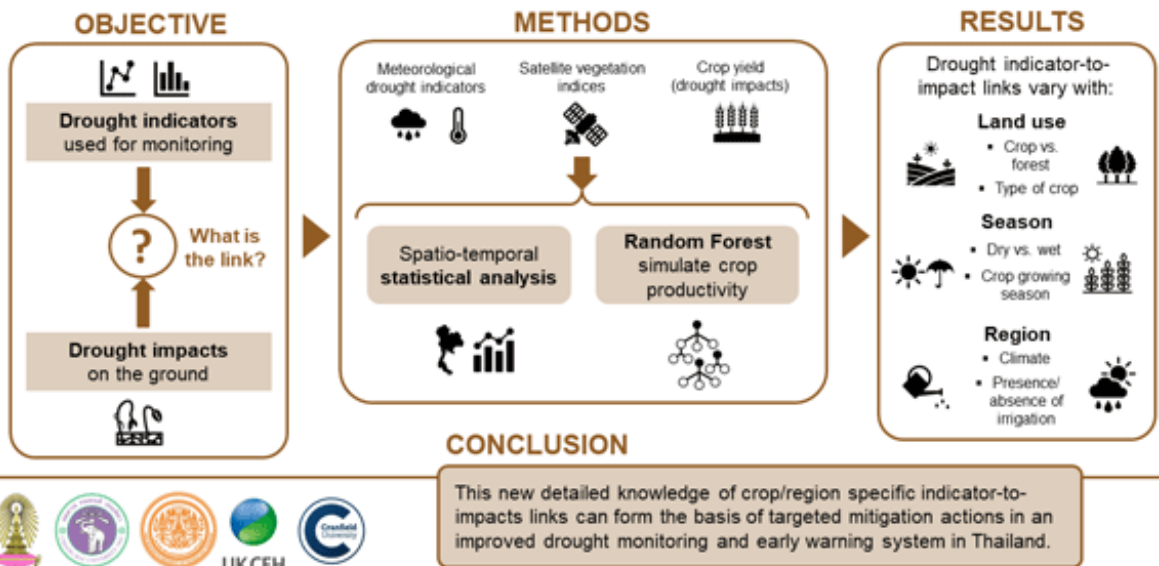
OBJECTIVE

Drought indicators used for monitoring

?

What is the link?

Drought impacts on the ground

METHODS

Meteorological drought indicators

Satellite vegetation indices

Crop yield (drought impacts)

Spatio-temporal statistical analysis

Random Forest simulate crop productivity

RESULTS

Drought indicator-to-impact links vary with:

Land use
• Crop vs. forest
• Type of crop

Season
• Dry vs. wet
• Crop growing season

Region
• Climate
• Presence/ absence of irrigation

CONCLUSION

This new detailed knowledge of crop/region specific indicator-to-impacts links can form the basis of targeted mitigation actions in an improved drought monitoring and early warning system in Thailand.

UK CEH

Cranfield University